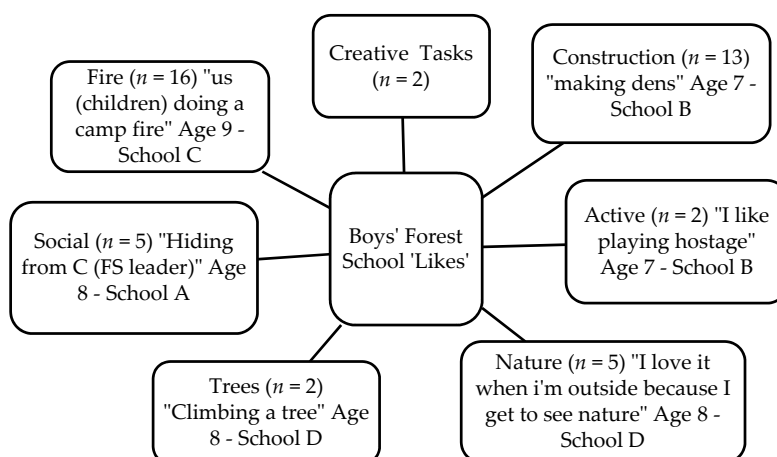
Creative Tasks ($n$ = 2)

Construction ($n$ = 13) "making dens" Age 7 - School B

Fire ($n$ = 16) "us (children) doing a camp fire" Age 9 - School C

Boys' Forest School 'Likes'

Active ($n$ = 2) "I like playing hostage" Age 7 - School B

Social ($n$ = 5) "Hiding from C (FS leader)" Age 8 - School A

Nature ($n$ = 5) "I love it when i'm outside because I get to see nature" Age 8 - School D

Trees ($n$ = 2) "Climbing a tree" Age 8 - School D